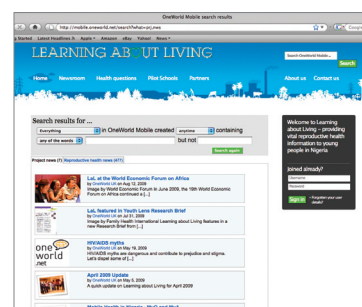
OneWorld Mobile search results

http://mobile.oneworld.net/search?sfield=oil;mas

Started Latest Headlines Apple Amazon eBay Yahoo! News

LEARNING ABOUT LIVING

Search OneWorld Mobile

Search

Home Newsroom Health questions Pilot Schools Partners About us Contact us

Search results for ...

Everything in OneWorld Mobile created anytime containing

any of the words but not

Search again

Project news (7) Reproductive health news (417)

LaL at the World Economic Forum on Africa
by OneWorld UK on Aug 12, 2009
Image by World Economic Forum In June 2009, the 19th World Economic Forum on Africa continued a [...]

LaL featured in Youth Lens Research Brief
by OneWorld UK on Jul 31, 2009
Image by Family Health International Learning about Living features in a new Research Brief from [...]

one world .net

HIV/AIDS myths
by OneWorld UK on May 19, 2009
HIV/AIDS myths are dangerous and contribute to prejudice and stigma. Let's dispel some of [...]

April 2009 Update
by OneWorld UK on May 5, 2009
A quick update on Learning about Living for April 2009

Welcome to Learning about Living – providing vital reproductive health information to young people in Nigeria

Joined already?

Username

Password

Sign in

Forgotten your user details?